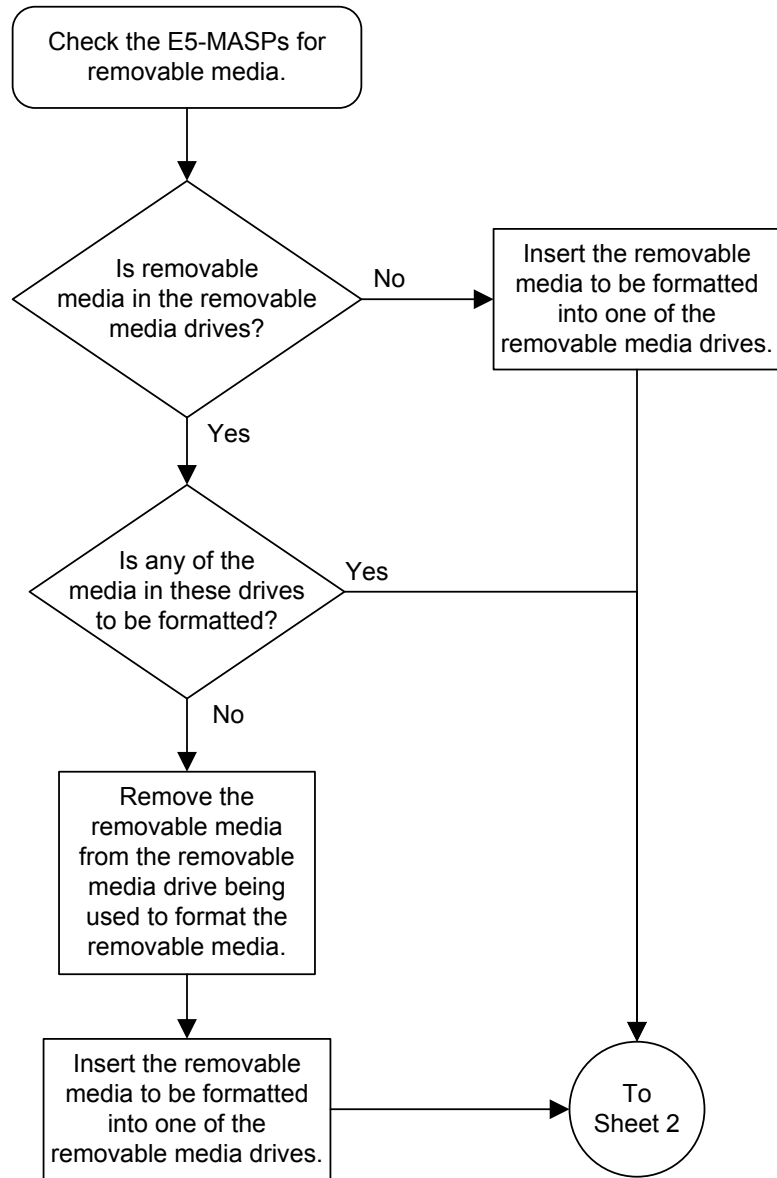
Check the E5-MASPs for removable media.

Is removable media in the removable media drives?

No

Insert the removable media to be formatted into one of the removable media drives.

Yes

Is any of the media in these drives to be formatted?

Yes

No

Remove the removable media from the removable media drive being used to format the removable media.

Insert the removable media to be formatted into one of the removable media drives.

To Sheet 2